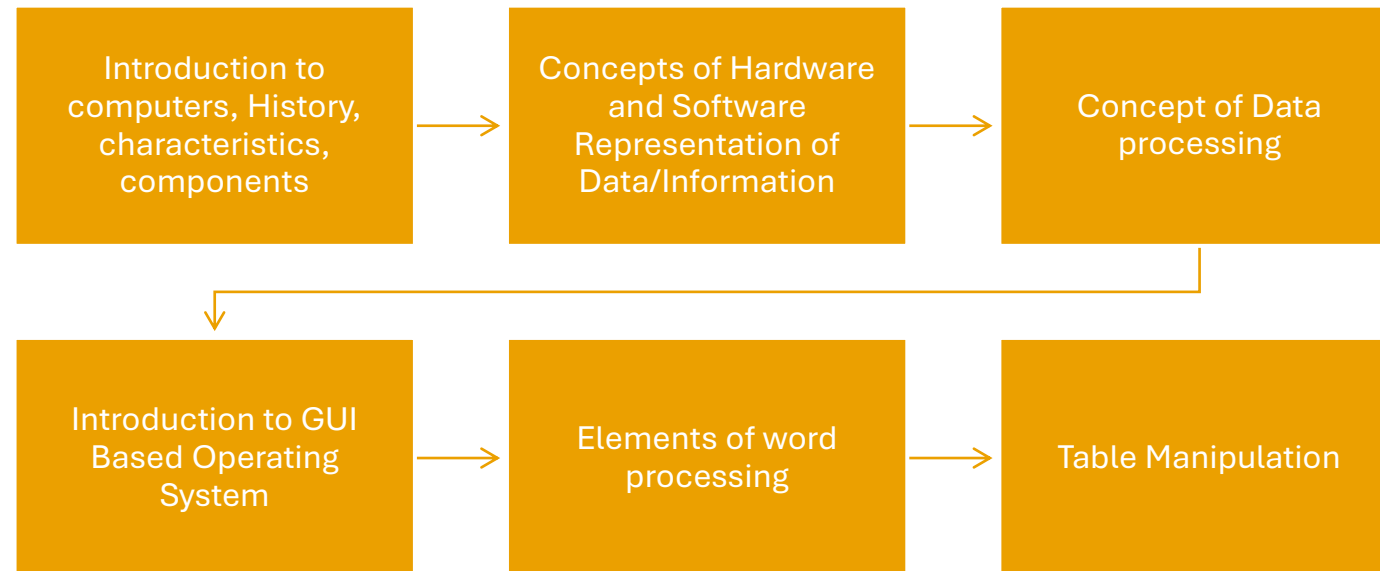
Introduction to computers, History, characteristics, components

Concepts of Hardware and Software Representation of Data/Information

Concept of Data processing

Introduction to GUI Based Operating System

Elements of word processing

Table Manipulation